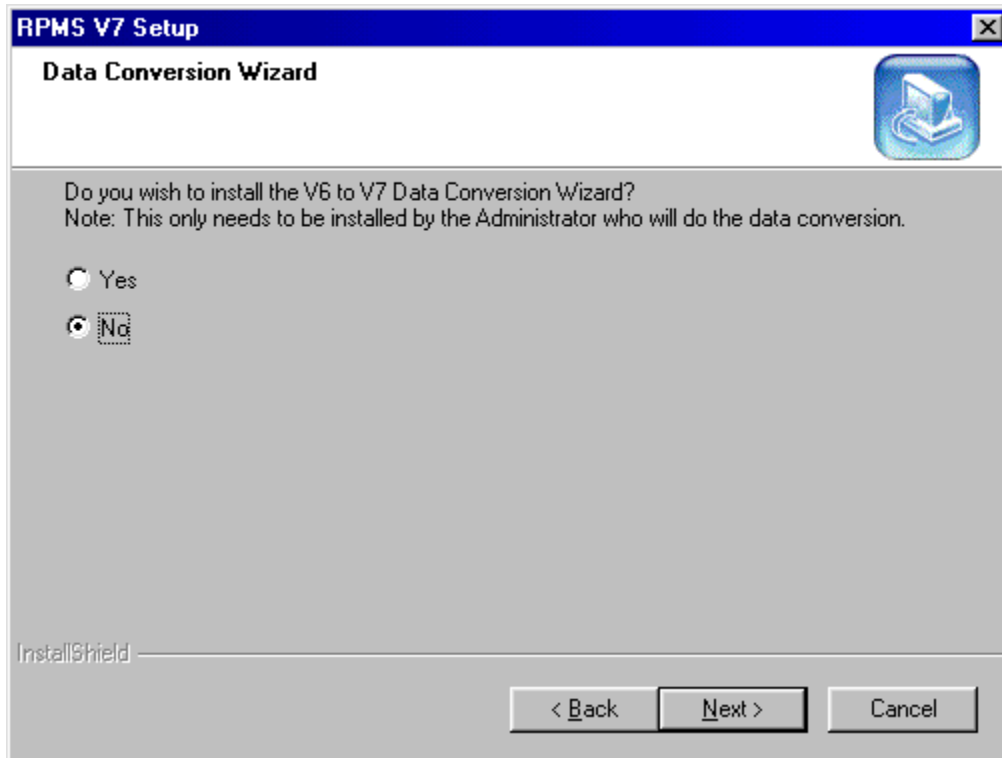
RPMS V7 Setup

Data Conversion Wizard

Do you wish to install the V6 to V7 Data Conversion Wizard?
Note: This only needs to be installed by the Administrator who will do the data conversion.

Yes

No

InstallShield

< Back

Next >

Cancel